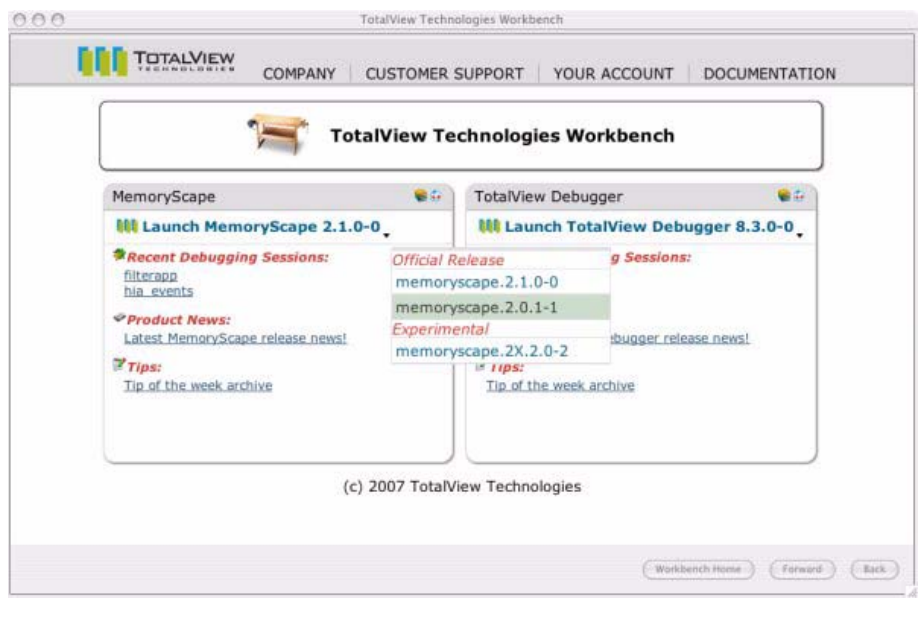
TotalView Technologies Workbench

TOTALVIEW TECHNOLOGIES

COMPANY | CUSTOMER SUPPORT | YOUR ACCOUNT | DOCUMENTATION

TotalView Technologies Workbench

MemoryScape

Launch MemoryScape 2.1.0-0

Recent Debugging Sessions:
filterapp
hia_events

Product News:
Latest MemoryScape release news!

Tips:
Tip of the week archive

Official Release
memoryscape.2.1.0-0
memoryscape.2.0.1-1
Experimental
memoryscape.2X.2.0-2

TotalView Debugger

Launch TotalView Debugger 8.3.0-0

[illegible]g Sessions:

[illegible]ebugger release news!

Tips:
Tip of the week archive

(c) 2007 TotalView Technologies

Workbench Home Forward Back